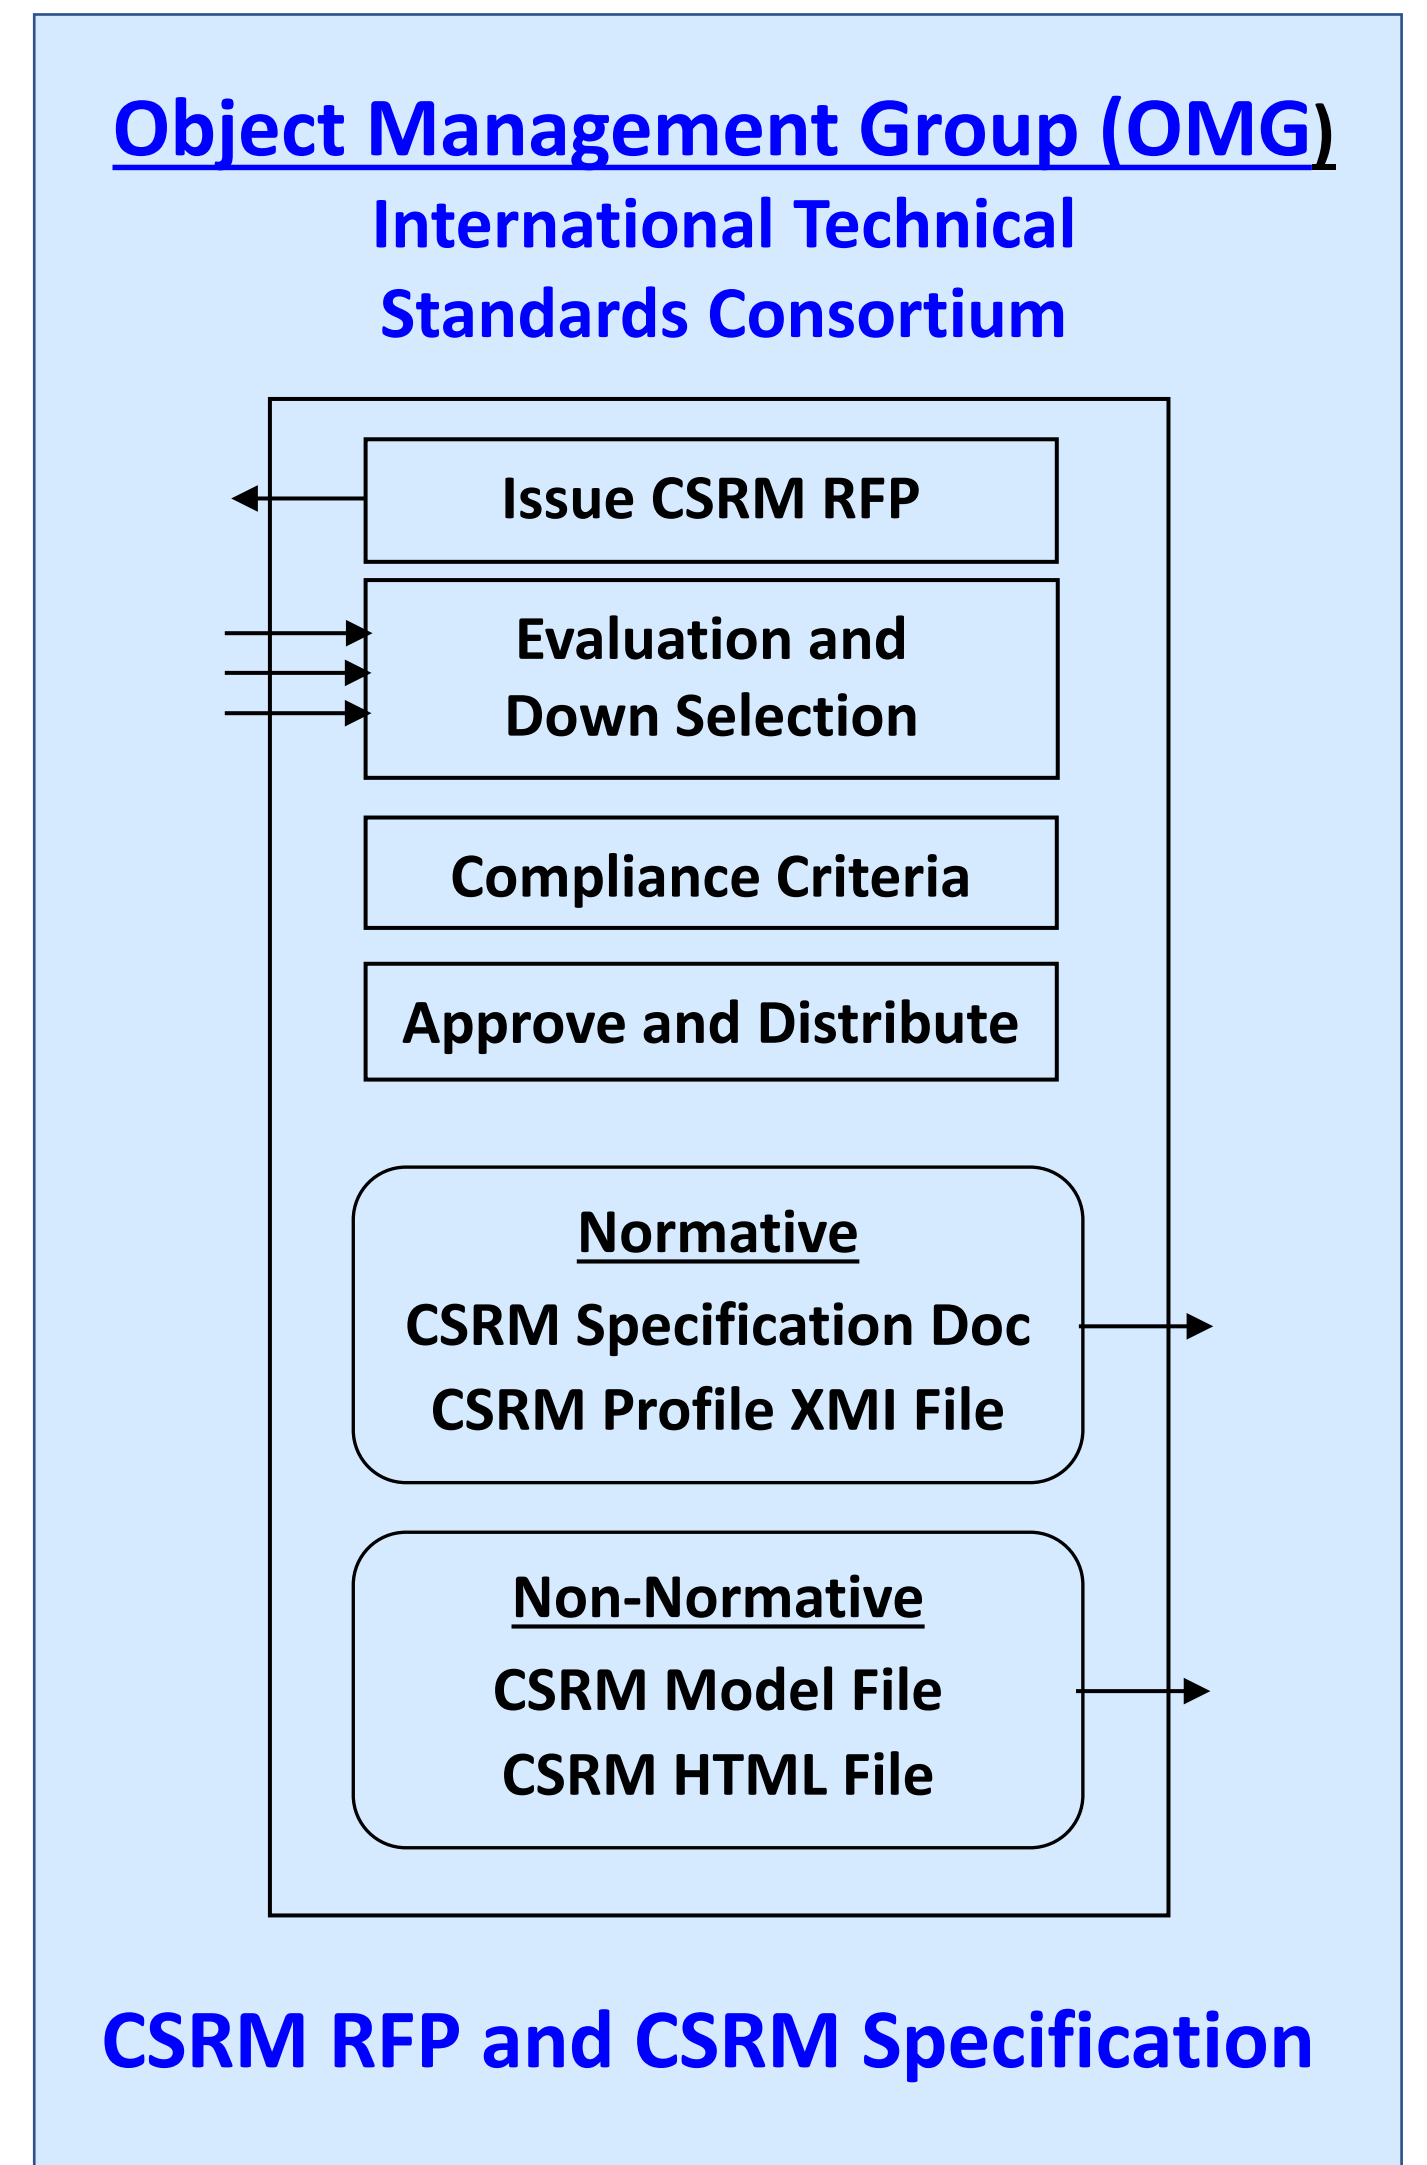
Object Management Group (OMG)
International Technical Standards Consortium

Issue CSRM RFP

Evaluation and Down Selection

Compliance Criteria

Approve and Distribute

Normative
CSRM Specification Doc
CSRM Profile XMI File

Non-Normative
CSRM Model File
CSRM HTML File

CSRM RFP and CSRM Specification